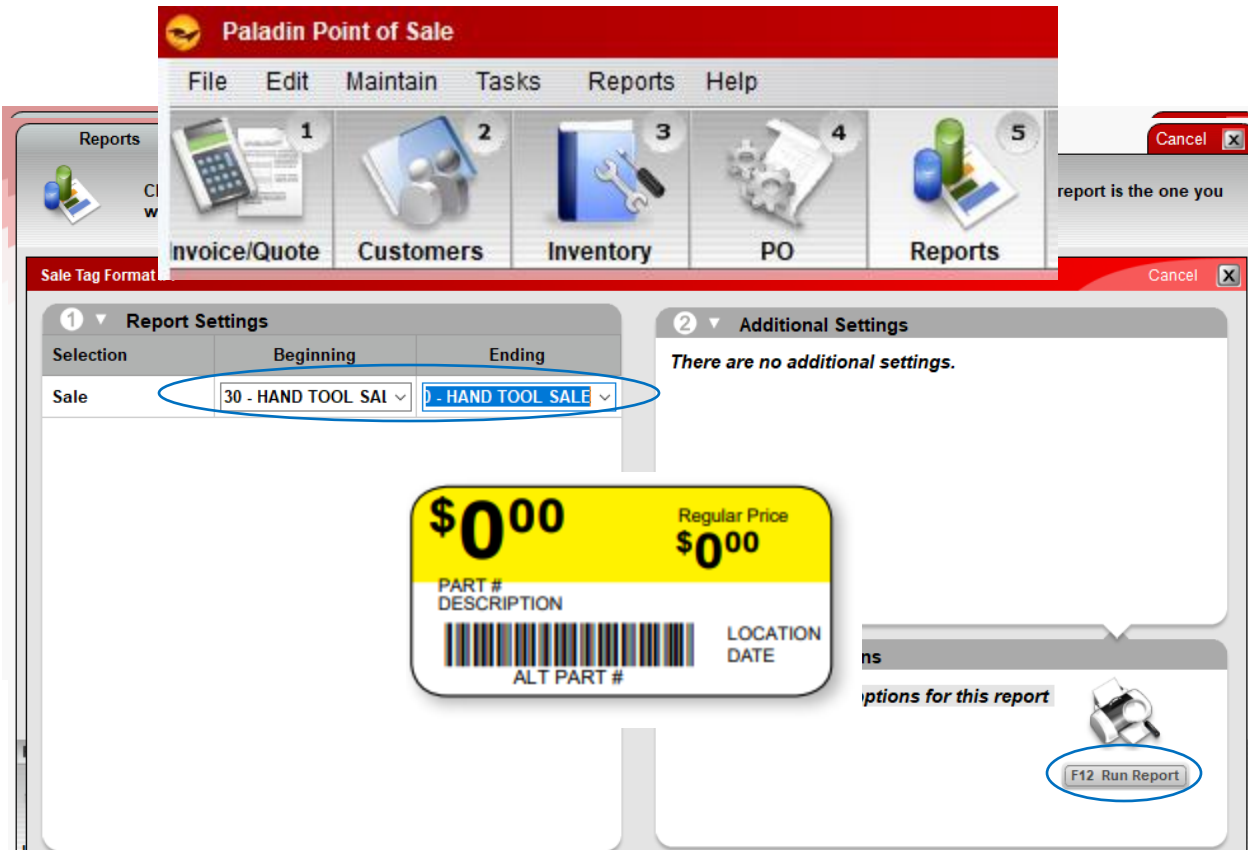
Paladin Point of Sale

File Edit Maintain Tasks Reports Help

1 Invoice/Quote
2 Customers
3 Inventory
4 PO
5 Reports

Reports

Cl
w

report is the one you

Cancel

Sale Tag Format

Cancel

1 Report Settings

| Selection | Beginning | Ending |
|---|---|---|
| Sale | 30 - HAND TOOL SAL | ) - HAND TOOL SALE |

2 Additional Settings

There are no additional settings.

$0^{00}

Regular Price
$0^{00}

PART #
DESCRIPTION

LOCATION
DATE

ALT PART #

ns

options for this report

F12 Run Report